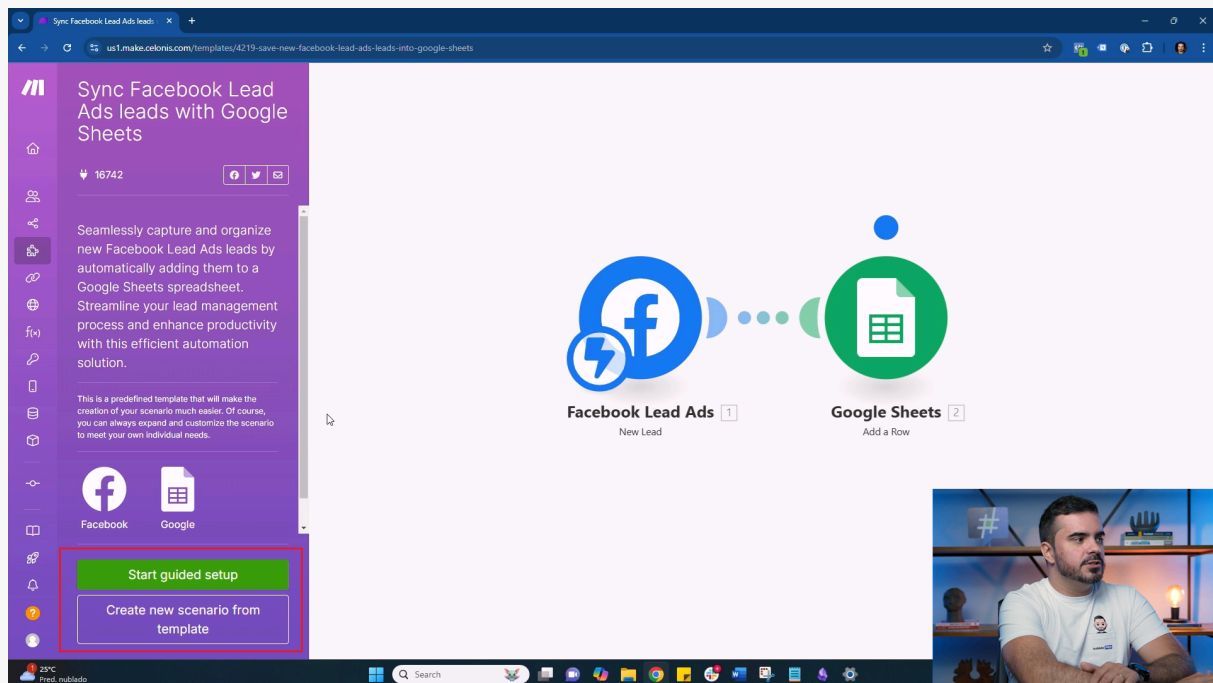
Sync Facebook Lead Ads leads
us1.make.celonis.com/templates/4219-save-new-facebook-lead-ads-leads-into-google-sheets

Sync Facebook Lead Ads leads with Google Sheets

16742

Seamlessly capture and organize new Facebook Lead Ads leads by automatically adding them to a Google Sheets spreadsheet. Streamline your lead management process and enhance productivity with this efficient automation solution.

This is a predefined template that will make the creation of your scenario much easier. Of course, you can always expand and customize the scenario to meet your own individual needs.

Facebook
Google

Start guided setup
Create new scenario from template

Facebook Lead Ads 1
New Lead

Google Sheets 2
Add a Row

25°C
Pred. nublado
Search